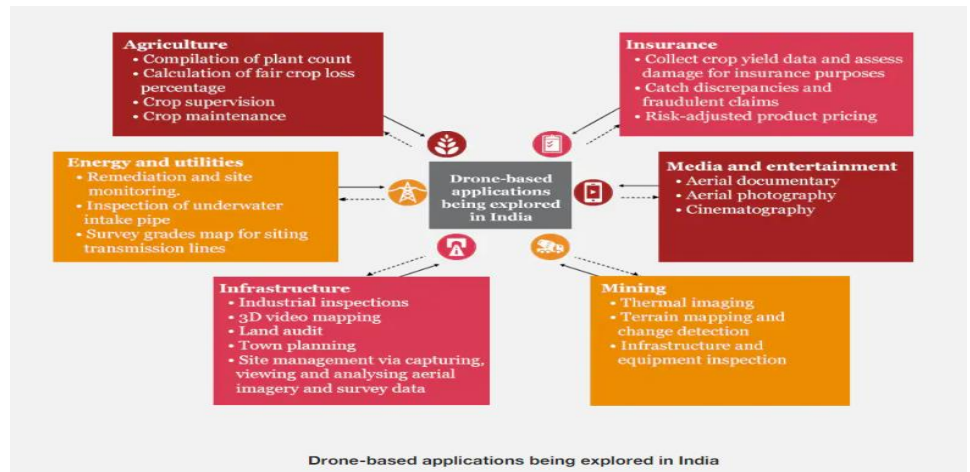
Agriculture
• Compilation of plant count
• Calculation of fair crop loss percentage
• Crop supervision
• Crop maintenance

Insurance
• Collect crop yield data and assess damage for insurance purposes
• Catch discrepancies and fraudulent claims
• Risk-adjusted product pricing

Energy and utilities
• Remediation and site monitoring.
• Inspection of underwater intake pipe
• Survey grades map for siting transmission lines

Drone-based applications being explored in India

Media and entertainment
• Aerial documentary
• Aerial photography
• Cinematography

Infrastructure
• Industrial inspections
• 3D video mapping
• Land audit
• Town planning
• Site management via capturing, viewing and analysing aerial imagery and survey data

Mining
• Thermal imaging
• Terrain mapping and change detection
• Infrastructure and equipment inspection

Drone-based applications being explored in India